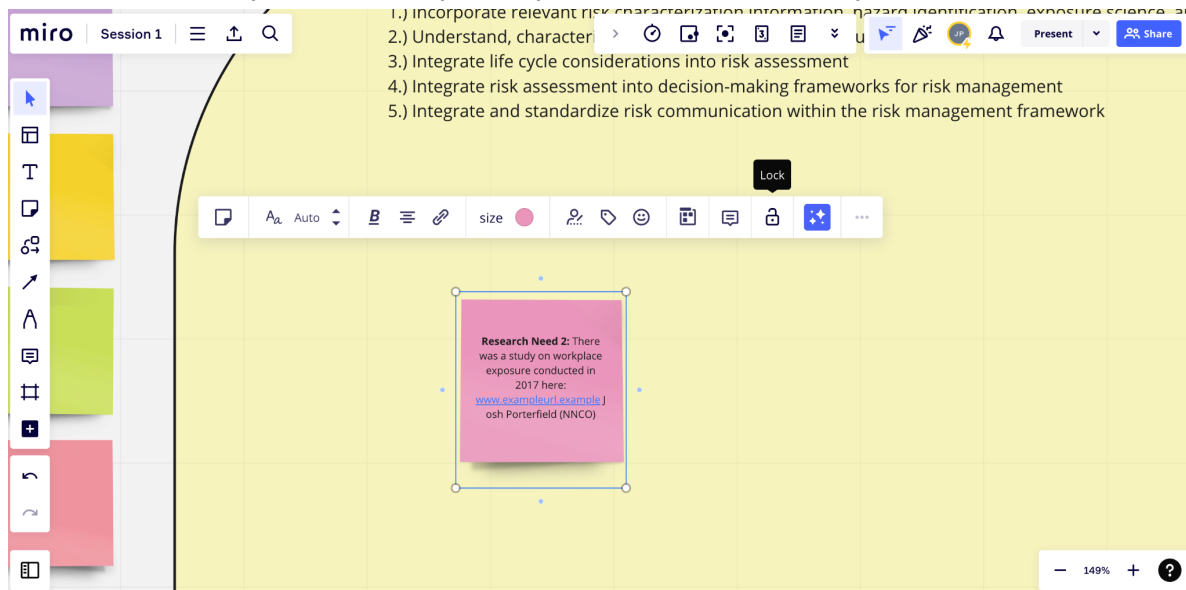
miro Session 1

1.) Incorporate relevant risk characterization information, hazard identification, exposure science, a
2.) Understand, characteri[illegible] u
3.) Integrate life cycle considerations into risk assessment
4.) Integrate risk assessment into decision-making frameworks for risk management
5.) Integrate and standardize risk communication within the risk management framework

JP

Present

Share

Lock

Auto

size

**Research Need 2:** There was a study on workplace exposure conducted in 2017 here: www.exampleurl.example Josh Porterfield (NNCO)

149%

?